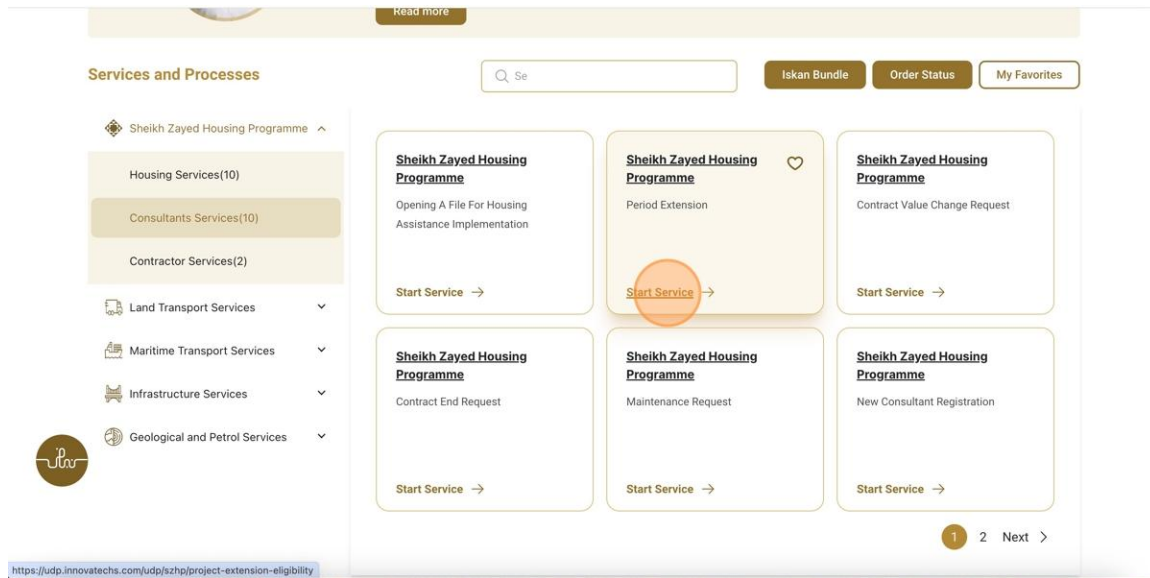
Read more

Services and Processes

Se

Iskan Bundle

Order Status

My Favorites

Sheikh Zayed Housing Programme

Housing Services(10)

Consultants Services(10)

Contractor Services(2)

Land Transport Services

Maritime Transport Services

Infrastructure Services

Geological and Petrol Services

Sheikh Zayed Housing Programme

Opening A File For Housing Assistance Implementation

Start Service →

Sheikh Zayed Housing Programme

Period Extension

Start Service →

Sheikh Zayed Housing Programme

Contract Value Change Request

Start Service →

Sheikh Zayed Housing Programme

Contract End Request

Start Service →

Sheikh Zayed Housing Programme

Maintenance Request

Start Service →

Sheikh Zayed Housing Programme

New Consultant Registration

Start Service →

1 2 Next >

https://udp.innovatechs.com/udp/szhp/project-extension-eligibility